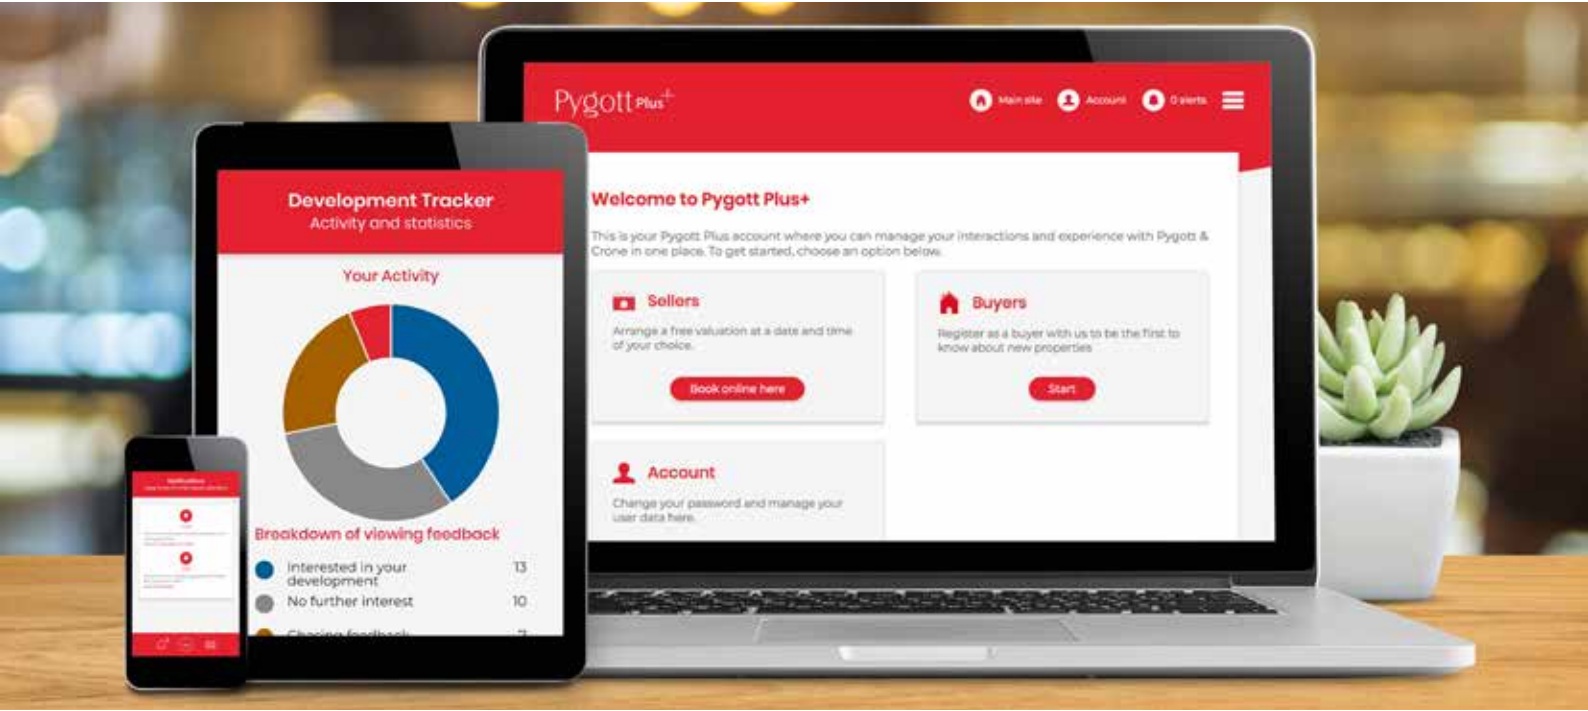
Pygott Plus+

Main site Account 0 alerts

Welcome to Pygott Plus+

This is your Pygott Plus account where you can manage your interactions and experience with Pygott & Crone in one place. To get started, choose an option below.

Sellers

Arrange a free valuation at a date and time of your choice.

Book online here

Buyers

Register as a buyer with us to be the first to know about new properties

Start

Account

Change your password and manage your user data here.

Development Tracker
Activity and statistics

Your Activity

Breakdown of viewing feedback

| | |
|---|---|
| Interested in your development | 13 |
| No further interest | 10 |
| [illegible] | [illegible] |

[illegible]